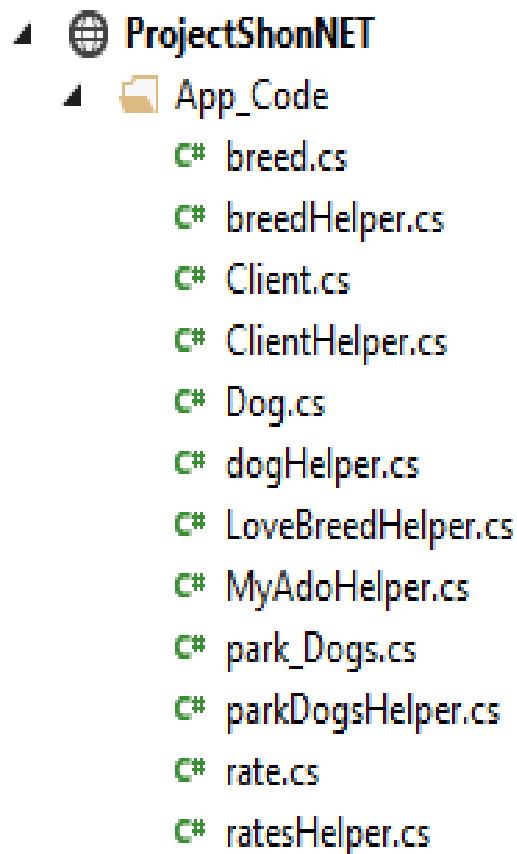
ProjectShonNET
App_Code
C# breed.cs
C# breedHelper.cs
C# Client.cs
C# ClientHelper.cs
C# Dog.cs
C# dogHelper.cs
C# LoveBreedHelper.cs
C# MyAdoHelper.cs
C# park_Dogs.cs
C# parkDogsHelper.cs
C# rate.cs
C# ratesHelper.cs